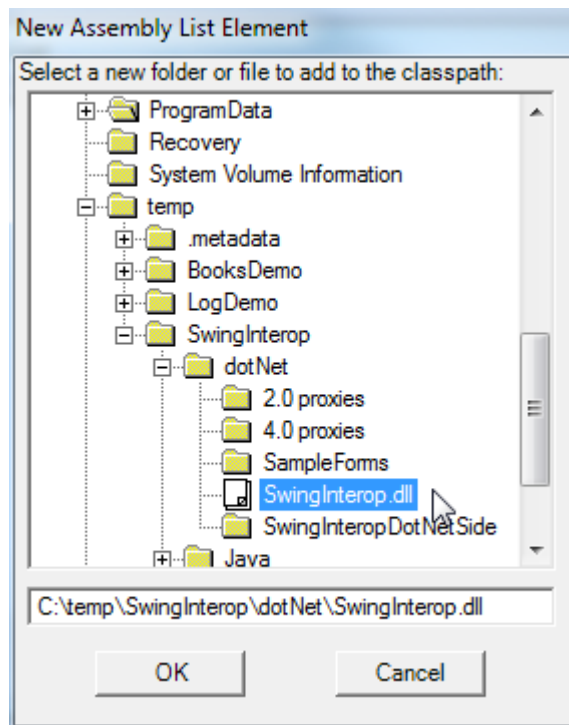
New Assembly List Element

Select a new folder or file to add to the classpath:

ProgramData
Recovery
System Volume Information
temp
.metadata
BooksDemo
LogDemo
SwingInterop
dotNet
2.0 proxies
4.0 proxies
SampleForms
SwingInterop.dll
SwingInteropDotNetSide
Java

C:\temp\SwingInterop\dotNet\SwingInterop.dll

OK
Cancel